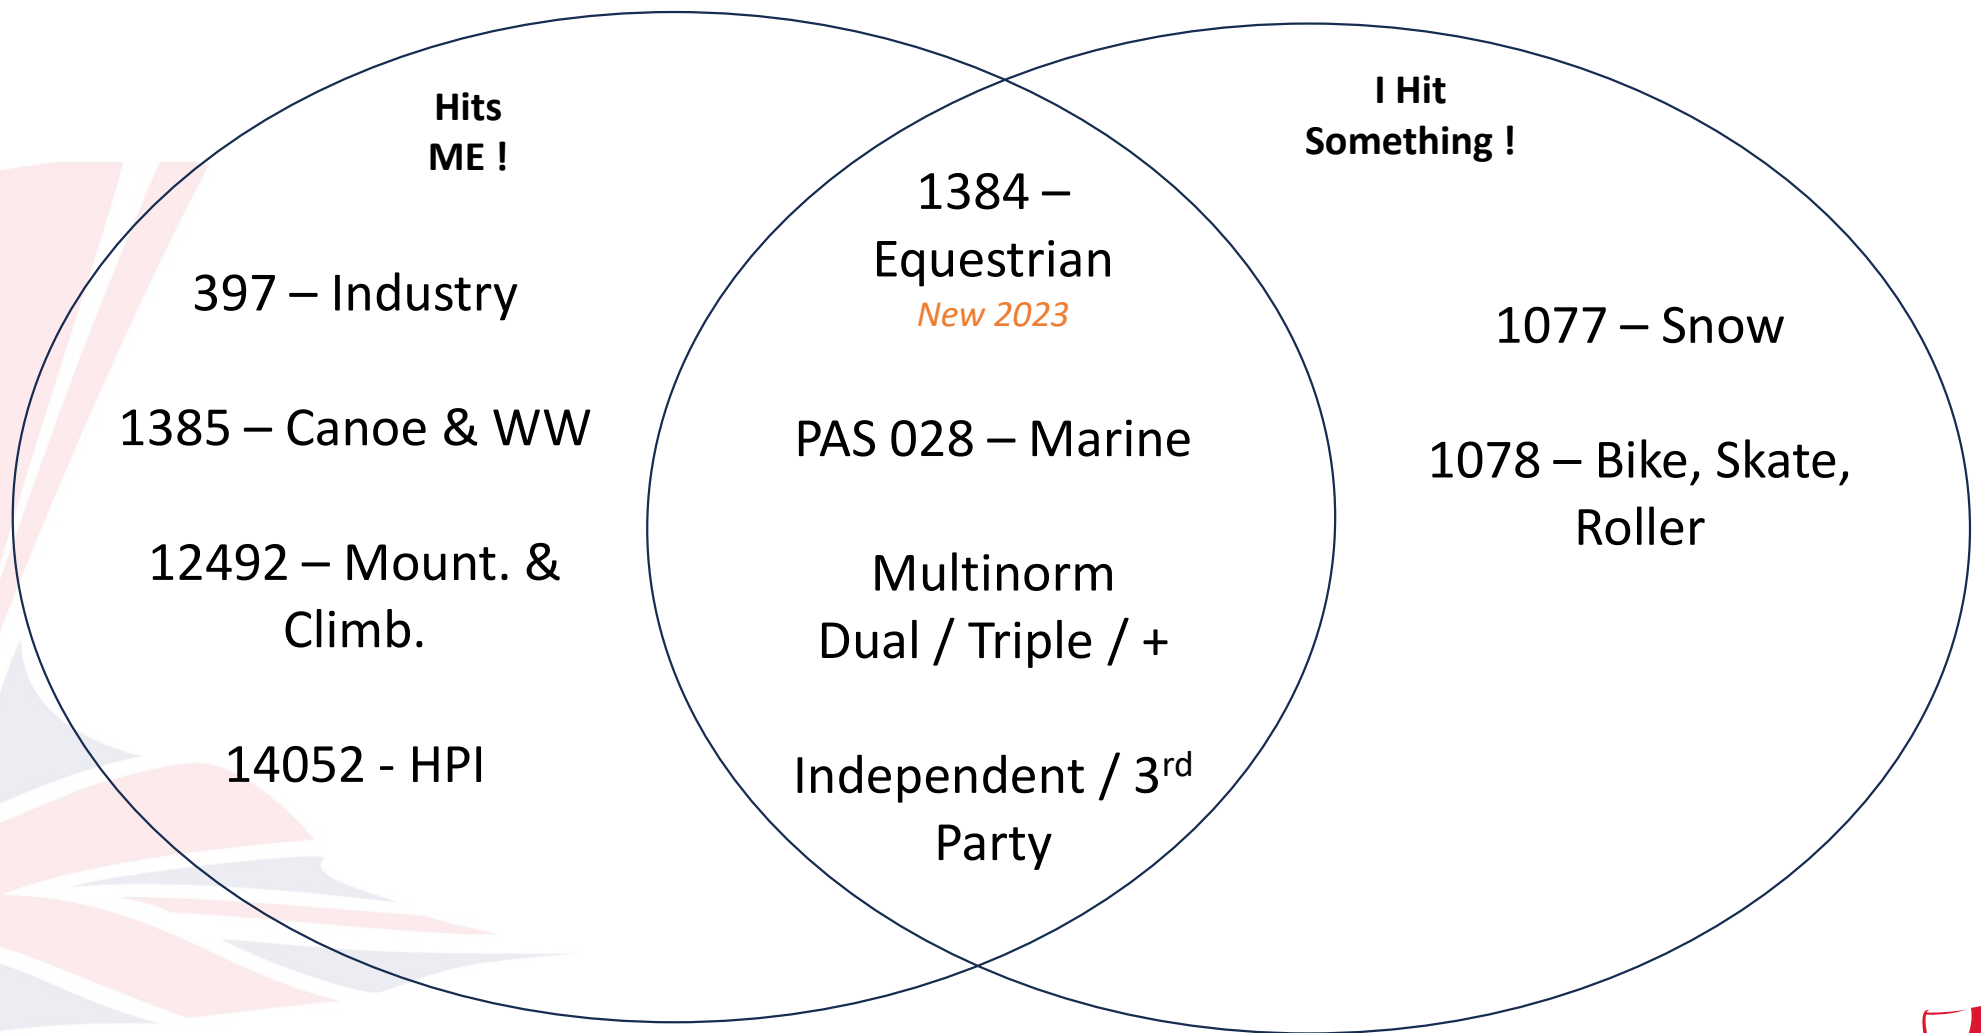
Hits ME !

397 – Industry

1385 – Canoe & WW

12492 – Mount. & Climb.

14052 - HPI

1384 – Equestrian
New 2023

PAS 028 – Marine

Multinorm Dual / Triple / +

Independent / 3$^{rd}$ Party

I Hit Something !

1077 – Snow

1078 – Bike, Skate, Roller